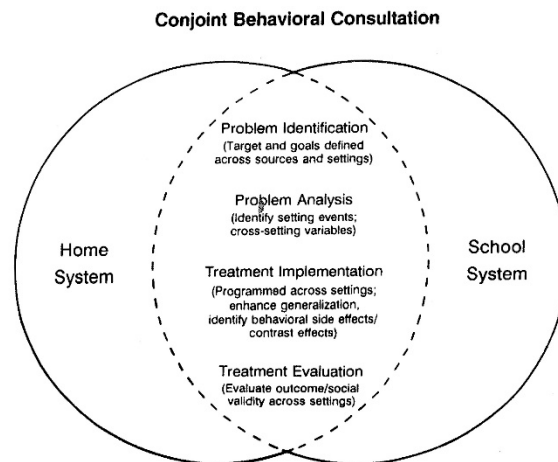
Conjoint Behavioral Consultation

Home System

Problem Identification
(Target and goals defined across sources and settings)

Problem Analysis
(Identify setting events; cross-setting variables)

Treatment Implementation
(Programmed across settings; enhance generalization, identify behavioral side effects/ contrast effects)

Treatment Evaluation
(Evaluate outcome/social validity across settings)

School System